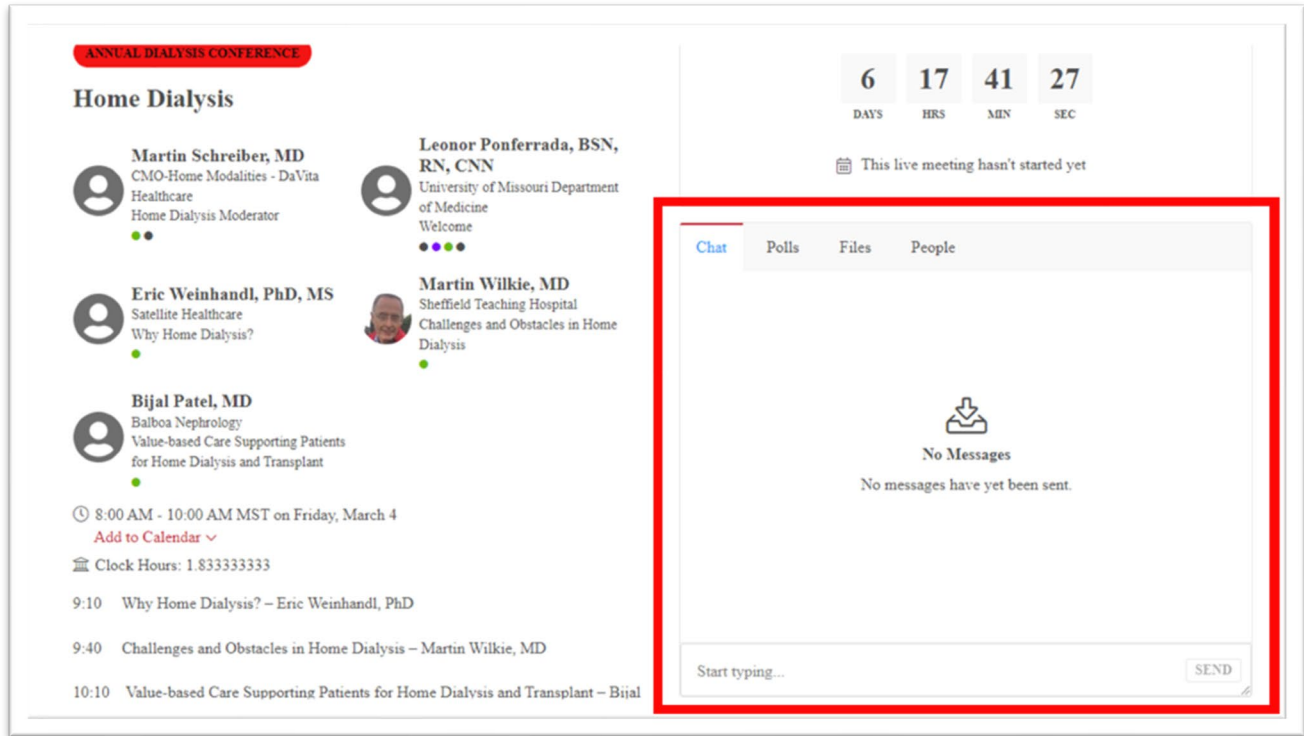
ANNUAL DIALYSIS CONFERENCE

Home Dialysis

Martin Schreiber, MD
CMO-Home Modalities - DaVita Healthcare
Home Dialysis Moderator

Leonor Ponferrada, BSN, RN, CNN
University of Missouri Department of Medicine
Welcome

Eric Weinhandl, PhD, MS
Satellite Healthcare
Why Home Dialysis?

Martin Wilkie, MD
Sheffield Teaching Hospital
Challenges and Obstacles in Home Dialysis

Bijal Patel, MD
Balboa Nephrology
Value-based Care Supporting Patients for Home Dialysis and Transplant

8:00 AM - 10:00 AM MST on Friday, March 4
Add to Calendar

Clock Hours: 1.833333333

9:10 Why Home Dialysis? – Eric Weinhandl, PhD

9:40 Challenges and Obstacles in Home Dialysis – Martin Wilkie, MD

10:10 Value-based Care Supporting Patients for Home Dialysis and Transplant – Bijal

6 DAYS
17 HRS
41 MIN
27 SEC

This live meeting hasn't started yet

Chat Polls Files People

No Messages
No messages have yet been sent.

Start typing...
SEND